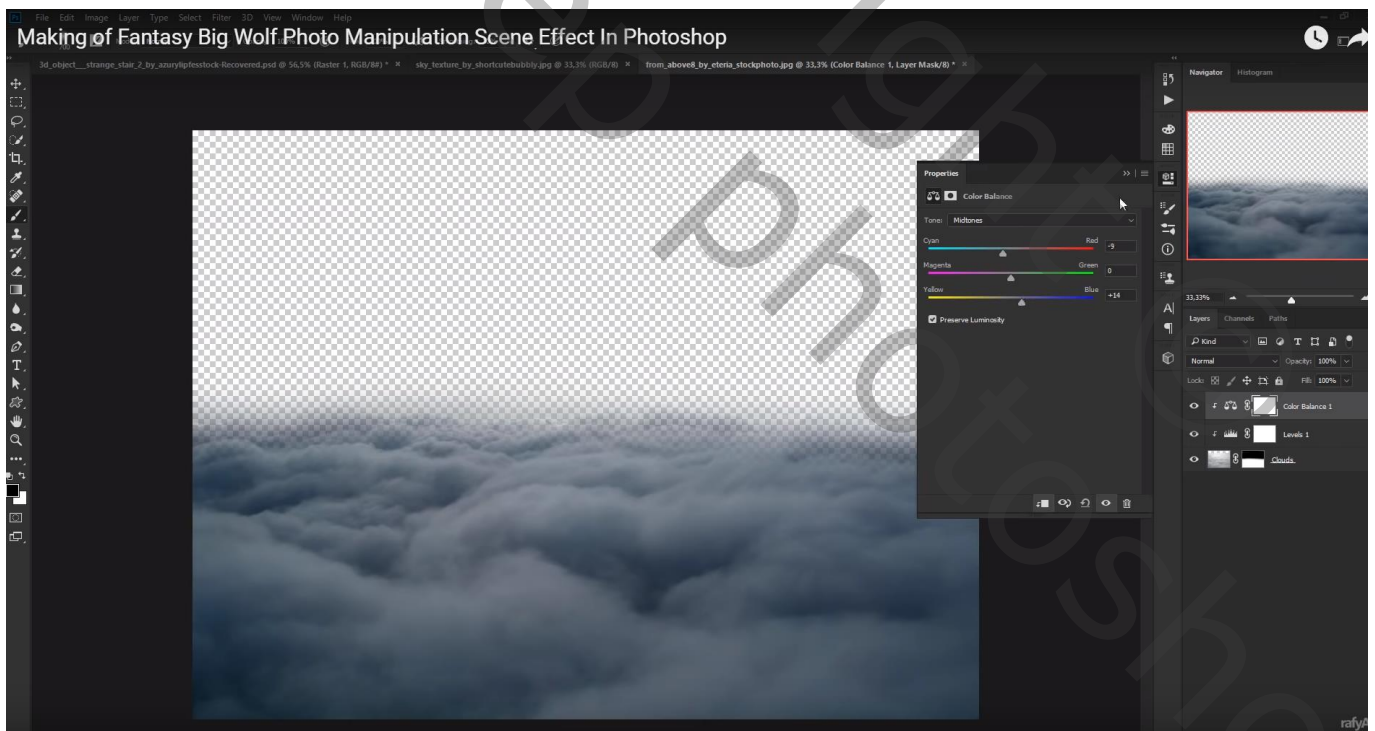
File Edit Image Layer Type Select Filter 3D View Window Help

Making of Fantasy Big Wolf Photo Manipulation Scene Effect In Photoshop

3d_object__strange_stair_2_by_azurylipfesstock-Recovered.psd @ 56,5% (Raster 1, RGB/8#) * × sky_texture_by_shortcutebubbly.jpg @ 33,3% (RGB/8) × from_above8_by_eteria_stockphoto.jpg @ 33,3% (Color Balance 1, Layer Mask/8) * ×

Properties

Color Balance

Tone: Midtones

Cyan Red -9

Magenta Green 0

Yellow Blue +14

Preserve Luminosity

Navigator Histogram

33,33%

Layers Channels Paths

Kind

Normal Opacity: 100%

Lock: Fill: 100%

Color Balance 1

Levels 1

Clouds

rafy